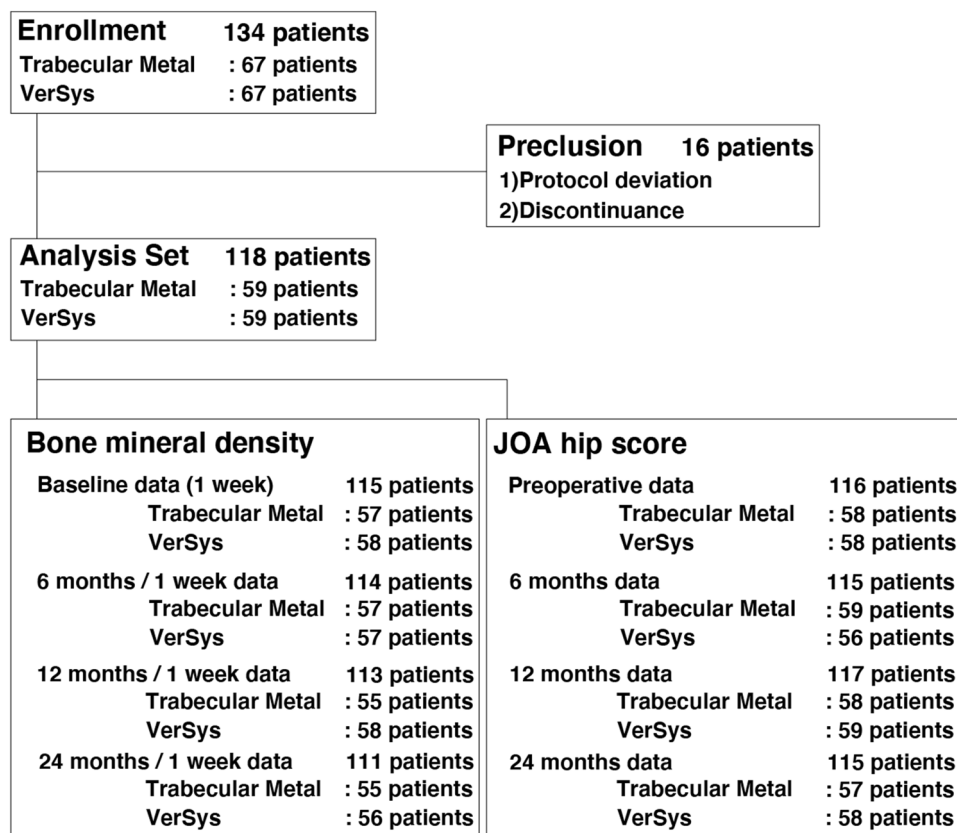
Enrollment 134 patients
Trabecular Metal : 67 patients
VerSys : 67 patients

Preclusion 16 patients
1)Protocol deviation
2)Discontinuance

Analysis Set 118 patients
Trabecular Metal : 59 patients
VerSys : 59 patients

Bone mineral density
Baseline data (1 week) 115 patients
Trabecular Metal : 57 patients
VerSys : 58 patients
6 months / 1 week data 114 patients
Trabecular Metal : 57 patients
VerSys : 57 patients
12 months / 1 week data 113 patients
Trabecular Metal : 55 patients
VerSys : 58 patients
24 months / 1 week data 111 patients
Trabecular Metal : 55 patients
VerSys : 56 patients

JOA hip score
Preoperative data 116 patients
Trabecular Metal : 58 patients
VerSys : 58 patients
6 months data 115 patients
Trabecular Metal : 59 patients
VerSys : 56 patients
12 months data 117 patients
Trabecular Metal : 58 patients
VerSys : 59 patients
24 months data 115 patients
Trabecular Metal : 57 patients
VerSys : 58 patients